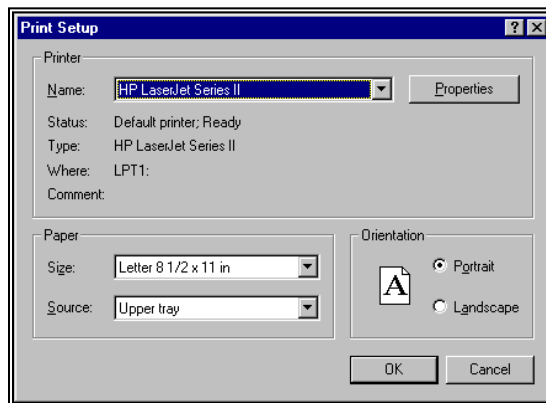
Print Setup

?

X

Printer

Name: HP LaserJet Series II

Properties

Status: Default printer; Ready

Type: HP LaserJet Series II

Where: LPT1:

Comment:

Paper

Size: Letter 8 1/2 x 11 in

Source: Upper tray

Orientation

A

Portrait

Landscape

OK

Cancel